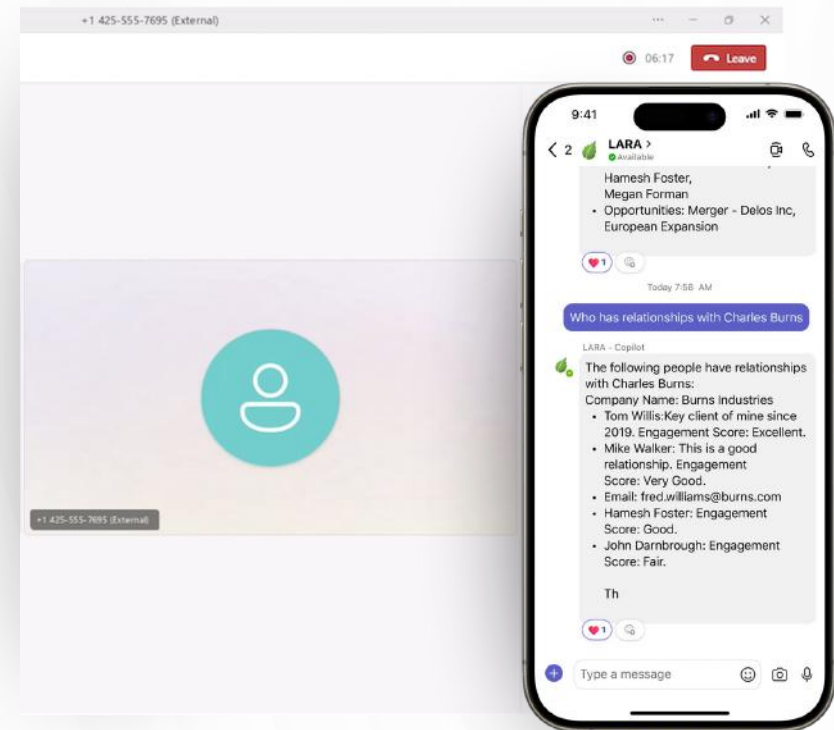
+1 425-555-7695 (External)

06:17 Leave

+1 425-555-7695 (External)

9:41

< 2 LARA >
Available

Hamesh Foster,
Megan Forman
• Opportunities: Merger - Delos Inc, European Expansion

1

Today 7:58 AM

Who has relationships with Charles Burns

LARA - Copilot

The following people have relationships with Charles Burns:
Company Name: Burns Industries
• Tom Willis:Key client of mine since 2019. Engagement Score: Excellent.
• Mike Walker: This is a good relationship. Engagement Score: Very Good.
• Email: fred.williams@burns.com
• Hamesh Foster: Engagement Score: Good.
• John Darnbrough: Engagement Score: Fair.

Th

1

Type a message